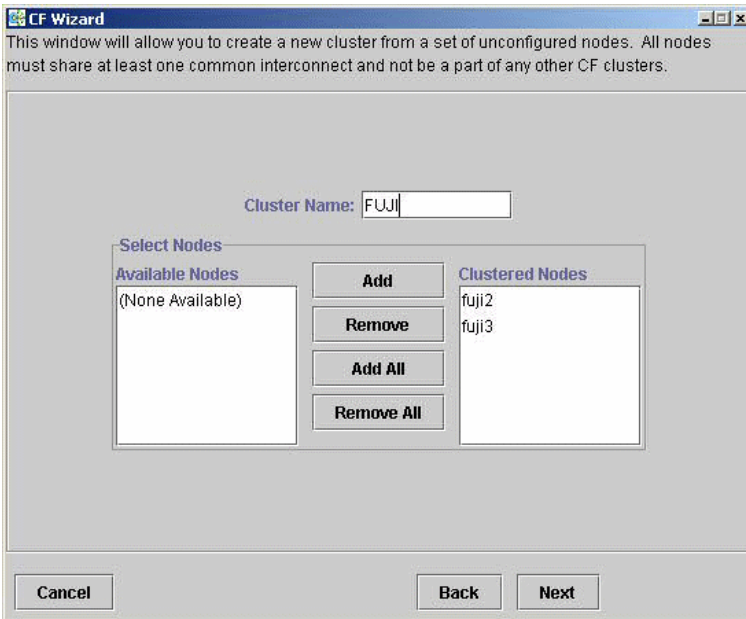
CF Wizard

This window will allow you to create a new cluster from a set of unconfigured nodes. All nodes must share at least one common interconnect and not be a part of any other CF clusters.

Cluster Name: FUJI

Select Nodes

Available Nodes

(None Available)

Add

Remove

Add All

Remove All

Clustered Nodes

fuji2

fuji3

Cancel

Back

Next